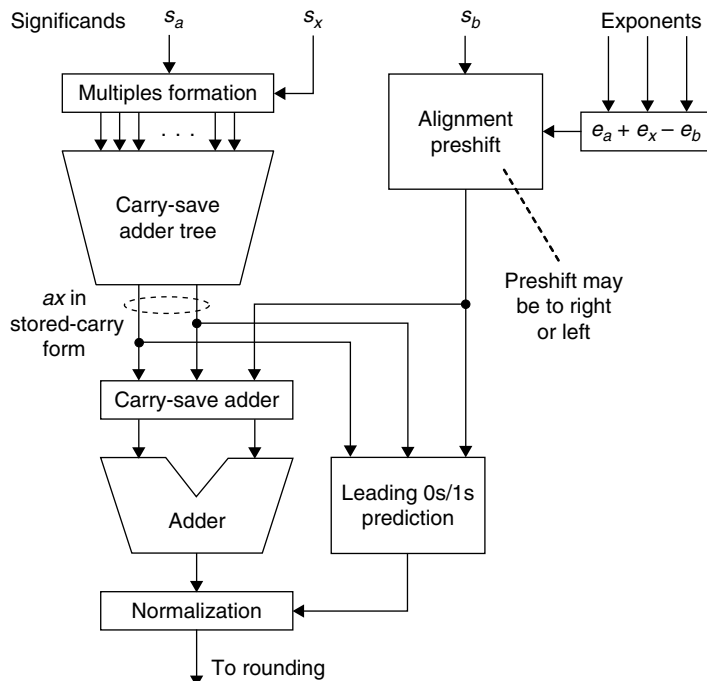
Significands $s_a$ $s_x$ $s_b$ Exponents

Multiples formation

. . .

Alignment preshift

$e_a + e_x - e_b$

Carry-save adder tree

Preshift may be to right or left

$ax$ in stored-carry form

Carry-save adder

Adder

Leading 0s/1s prediction

Normalization

To rounding